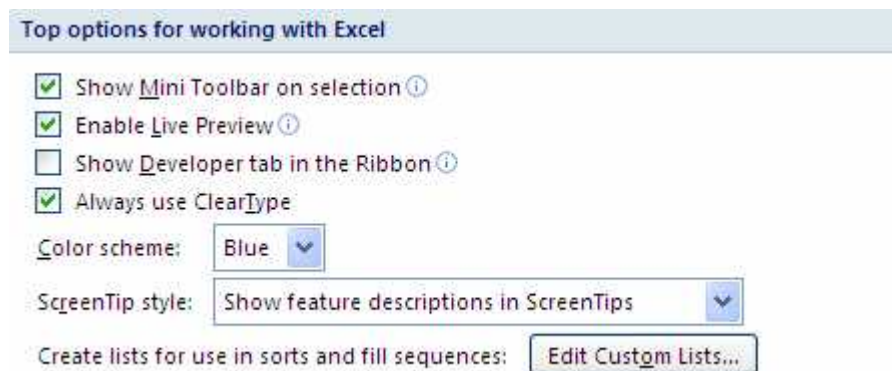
Top options for working with Excel

Show Mini Toolbar on selection

Enable Live Preview

Show Developer tab in the Ribbon

Always use ClearType

Color scheme: Blue

ScreenTip style: Show feature descriptions in ScreenTips

Create lists for use in sorts and fill sequences: Edit Custom Lists...